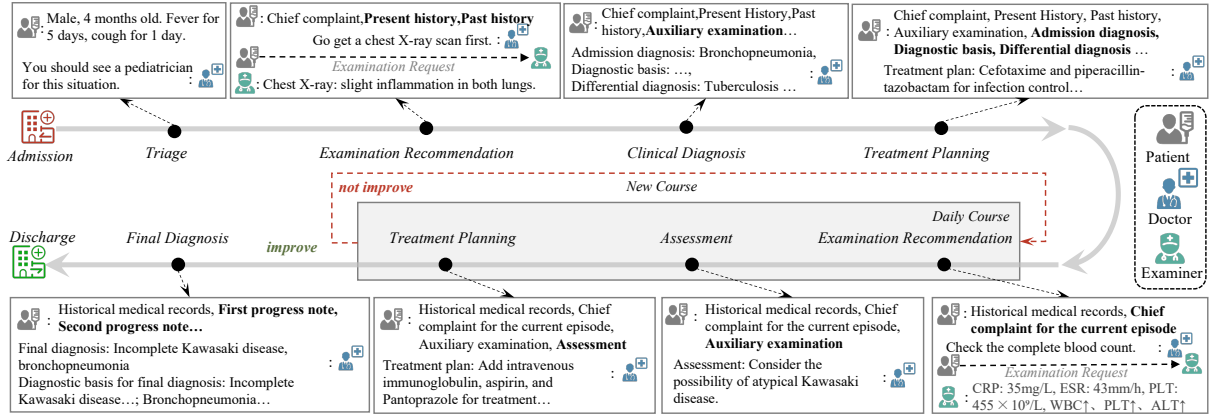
: Male, 4 months old. Fever for 5 days, cough for 1 day.

You should see a pediatrician for this situation. :

: Chief complaint, **Present history, Past history**

Go get a chest X-ray scan first. :

Examination Request

: Chest X-ray: slight inflammation in both lungs.

: Chief complaint, Present History, Past history, **Auxiliary examination…**

Admission diagnosis: Bronchopneumonia, Diagnostic basis: …, Differential diagnosis: Tuberculosis … :

: Chief complaint, Present History, Past history, Auxiliary examination, **Admission diagnosis, Diagnostic basis, Differential diagnosis …**

Treatment plan: Cefotaxime and piperacillin-tazobactam for infection control… :

Admission

Triage

Examination Recommendation

Clinical Diagnosis

Treatment Planning

Patient

Doctor

Examiner

not improve

New Course

Daily Course

Discharge

Final Diagnosis

improve

Treatment Planning

Assessment

Examination Recommendation

: Historical medical records, **First progress note, Second progress note…**

Final diagnosis: Incomplete Kawasaki disease, bronchopneumonia :

Diagnostic basis for final diagnosis: Incomplete Kawasaki disease…; Bronchopneumonia…

: Historical medical records, Chief complaint for the current episode, Auxiliary examination, **Assessment**

Treatment plan: Add intravenous immunoglobulin, aspirin, and Pantoprazole for treatment… :

: Historical medical records, Chief complaint for the current episode, **Auxiliary examination**

Assessment: Consider the possibility of atypical Kawasaki disease. :

: Historical medical records, **Chief complaint for the current episode**

Check the complete blood count. :

Examination Request

: CRP: 35mg/L, ESR: 43mm/h, PLT: $455 \times 10^9$/L, WBC↑、PLT↑、ALT↑